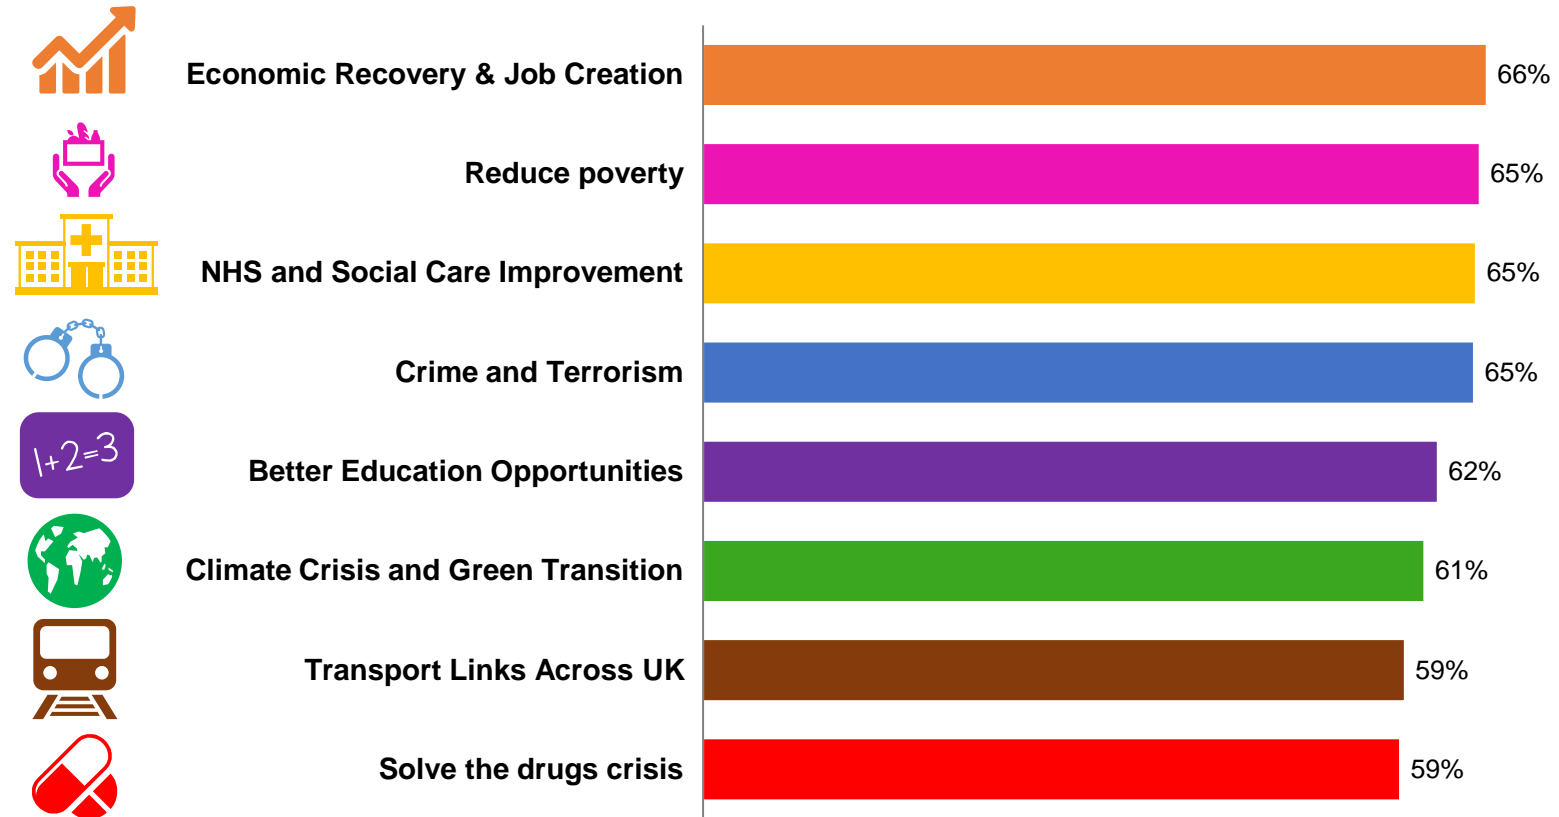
Economic Recovery & Job Creation 66%
Reduce poverty 65%
NHS and Social Care Improvement 65%
Crime and Terrorism 65%
$1+2=3$
Better Education Opportunities 62%
Climate Crisis and Green Transition 61%
Transport Links Across UK 59%
Solve the drugs crisis 59%